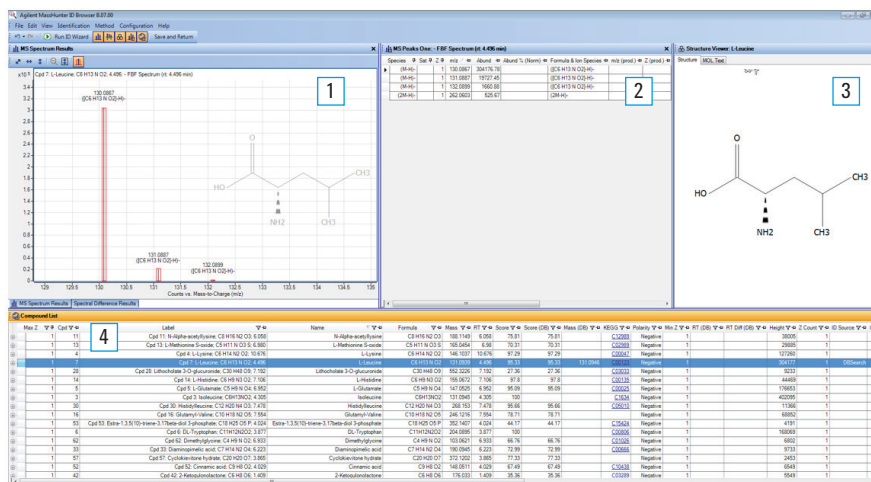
Agilent MassHunter ID Browser B.07.00
File Edit View Identification Method Configuration Help
Run ID Wizard Save and Return

MS Spectrum Results
x10 Cpd 7: L-Leucine: C6 H13 N O2: 4.496 - FBF Spectrum (rt: 4.496 min)
3.4
3.2
3
2.8
2.6
2.4
2.2
2
1.8
1.6
1.4
1.2
1
0.8
0.6
0.4
0.2
0
130.0867
([C6 H13 N O2]-H)-
131.0897
([C6 H13 N O2]-H)-
132.0899
([C6 H13 N O2]-H)-
129.5 130 130.5 131 131.5 132 132.5 133 133.5 134 134.5 135
Counts vs. Mass-to-Charge (m/z)
MS Spectrum Results Spectral Difference Results

1

MS Peaks One - FBF Spectrum (rt: 4.496 min)

| Species | Sat | Z | m/z | Abund | Abund % (Norm) | Formula & Ion Species | m/z (prod) | Z (prod) |
|---|---|---|---|---|---|---|---|---|
| (M-H)- | | 1 | 130.0867 | 304176.78 | | ([C6 H13 N O2]-H)- | | |
| (M-H)- | | 1 | 131.0887 | 19727.45 | | ([C6 H13 N O2]-H)- | | |
| (M-H)- | | 1 | 132.0899 | 1660.88 | | ([C6 H13 N O2]-H)- | | |
| (2M-H)- | | 1 | 262.0603 | 525.61 | | (2M-H)- | | |

2

Structure Viewer: L-Leucine
Structure MOL Text
O
HO
NH2
CH3
CH3

3

Compound List

4

| Max Z | Cpd | Label | Name | Formula | Mass | RT | Score | Score (DB) | Mass (DB) | KEGG | Polarity | Min Z | RT (DB) | RT Diff (DB) | Height | Z Count | ID Source |
|---|---|---|---|---|---|---|---|---|---|---|---|---|---|---|---|---|---|
| 1 | 11 | Cpd 11: N-Alpha-acetyllysine: C8 H16 N2 O3: 6.050 | N-Alpha-acetyllysine | C8 H16 N2 O3 | 188.1149 | 6.050 | 75.81 | 75.81 | | C12989 | Negative | 1 | | | 38005 | 1 | |
| 1 | 13 | Cpd 13: L-Methionine S-oxide: C5 H11 N O3 S: 6.980 | L-Methionine S-oxide | C5 H11 N O3 S | 165.0464 | 6.98 | 70.31 | 70.31 | | C02989 | Negative | 1 | | | 29885 | 1 | |
| 1 | 4 | Cpd 4: L-Lysine: C6 H14 N2 O2: 10.676 | L-Lysine | C6 H14 N2 O2 | 146.1037 | 10.676 | 97.29 | 97.29 | | C00047 | Negative | 1 | | | 127260 | 1 | |
| 1 | 7 | Cpd 7: L-Leucine: C6 H13 N O2: 4.496 | L-Leucine | C6 H13 N O2 | 131.0939 | 4.496 | 95.33 | 95.33 | 131.0946 | C00123 | Negative | 1 | | | 304177 | 1 | DBSearch |
| 1 | 28 | Cpd 28: Lithocholate 3-O-glucuronide: C30 H48 O9: 7.192 | Lithocholate 3-O-glucuronide | C30 H48 O9 | 552.3226 | 7.192 | 27.36 | 27.36 | | C03033 | Negative | 1 | | | 9233 | 1 | |
| 1 | 14 | Cpd 14: L-Histidine: C6 H9 N3 O2: 7.106 | L-Histidine | C6 H9 N3 O2 | 155.0672 | 7.106 | 97.6 | 97.6 | | C00135 | Negative | 1 | | | 44469 | 1 | |
| 1 | 5 | Cpd 5: L-Glutamate: C5 H9 N O4: 6.952 | L-Glutamate | C5 H9 N O4 | 147.0526 | 6.952 | 95.09 | 95.09 | | C00025 | Negative | 1 | | | 176653 | 1 | |
| 1 | 3 | Cpd 3: Isoleucine: C6H13NO2: 4.305 | Isoleucine | C6H13NO2 | 131.0945 | 4.305 | 100 | | | C1634 | Negative | 1 | | | 402095 | 1 | |
| 1 | 30 | Cpd 30: Histidylleucine: C12 H20 N4 O3: 7.476 | Histidylleucine | C12 H20 N4 O3 | 268.153 | 7.476 | 95.66 | 95.66 | | C05010 | Negative | 1 | | | 11368 | 1 | |
| 1 | 16 | Cpd 16: Glutamyl-Valine: C10 H18 N2 O5: 7.554 | Glutamyl-Valine | C10 H18 N2 O5 | 246.1216 | 7.554 | 78.71 | 78.71 | | | Negative | 1 | | | 68852 | 1 | |
| 1 | 53 | Cpd 53: Estra-1,3,5(10)-triene-3,17beta-diol 3-phosphate: C18 H25 O5 P: 4.024 | Estra-1,3,5(10)-triene-3,17beta-diol 3-phosphate | C18 H25 O5 P | 352.1407 | 4.024 | 44.17 | 44.17 | | C15424 | Negative | 1 | | | 4191 | 1 | |
| 1 | 6 | Cpd 6: DL-Tryptophan: C11H12N2O2: 3.877 | DL-Tryptophan | C11H12N2O2 | 204.0895 | 3.877 | 100 | | | C00806 | Negative | 1 | | | 160069 | 1 | |
| 1 | 62 | Cpd 62: Dimethylglycine: C4 H9 N O2: 6.933 | Dimethylglycine | C4 H9 N O2 | 103.0621 | 6.933 | 66.76 | 66.76 | | C01026 | Negative | 1 | | | 6802 | 1 | |
| 1 | 33 | Cpd 33: Diaminopimelic acid: C7 H14 N2 O4: 6.223 | Diaminopimelic acid | C7 H14 N2 O4 | 190.0945 | 6.223 | 72.99 | 72.99 | | C00666 | Negative | 1 | | | 9733 | 1 | |
| 1 | 57 | Cpd 57: Cyclokievitone hydrate: C20 H20 O7: 3.865 | Cyclokievitone hydrate | C20 H20 O7 | 372.1202 | 3.865 | 77.33 | 77.33 | | | Negative | 1 | | | 2453 | 1 | |
| 1 | 52 | Cpd 52: Cinnamic acid: C9 H8 O2: 4.029 | Cinnamic acid | C9 H8 O2 | 148.0511 | 4.029 | 67.49 | 67.49 | | C10438 | Negative | 1 | | | 6549 | 1 | |
| 1 | 42 | Cpd 42: 2-Ketoglutaric acid: C6 H6 O6: 1.409 | 2-Ketoglutaric acid | C6 H6 O6 | 176.033 | 1.409 | 35.36 | 35.36 | | C03289 | Negative | 1 | | | 5549 | 1 | |